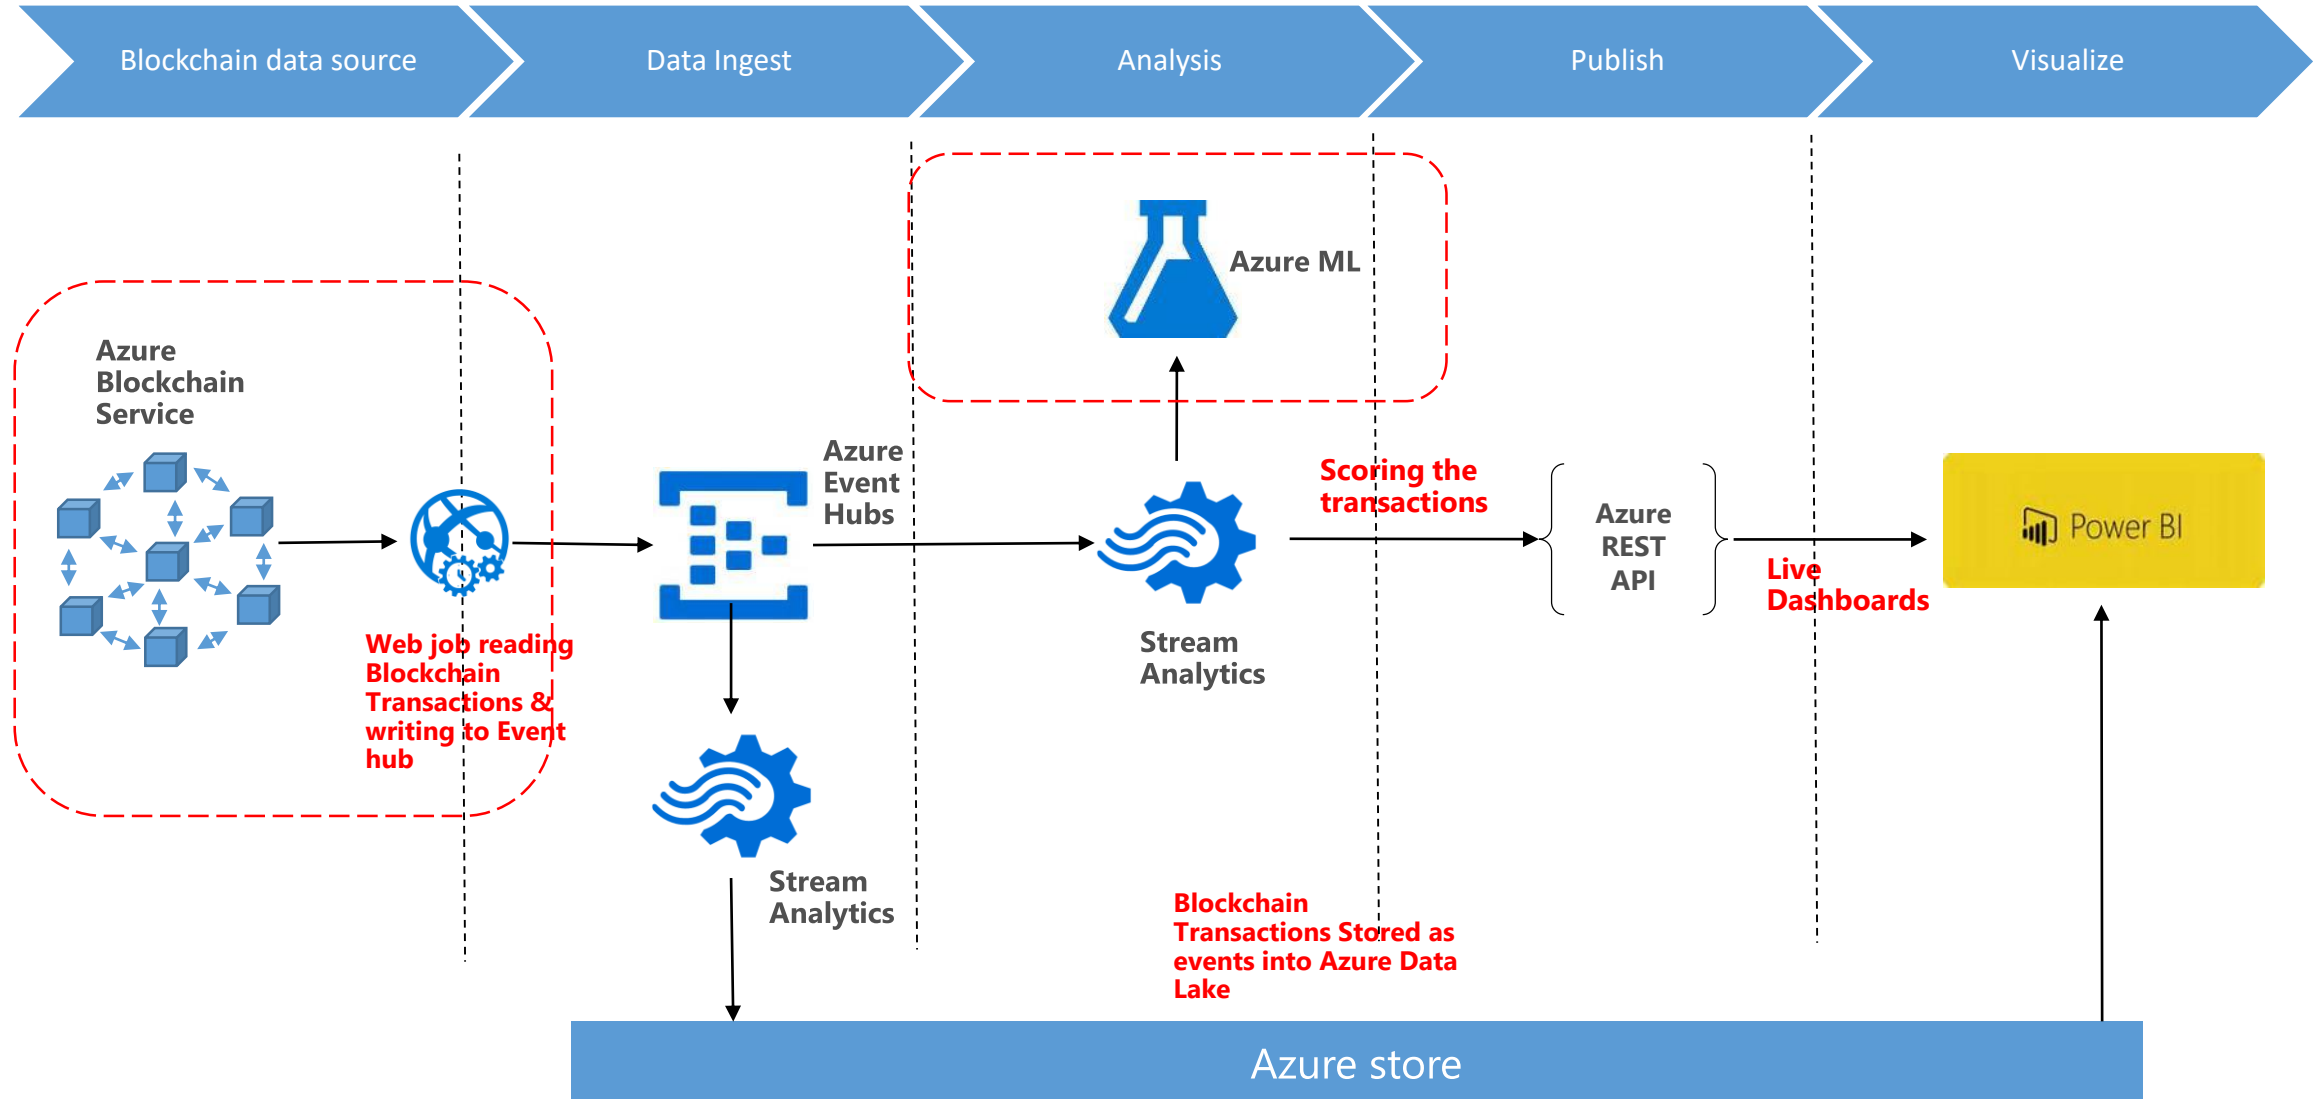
Blockchain data source

Data Ingest

Analysis

Publish

Visualize

Azure ML

Azure Blockchain Service

Azure Event Hubs

Scoring the transactions

Azure REST API

Power BI

Live Dashboards

Stream Analytics

Web job reading Blockchain Transactions & writing to Event hub

Stream Analytics

Blockchain Transactions Stored as events into Azure Data Lake

Azure store